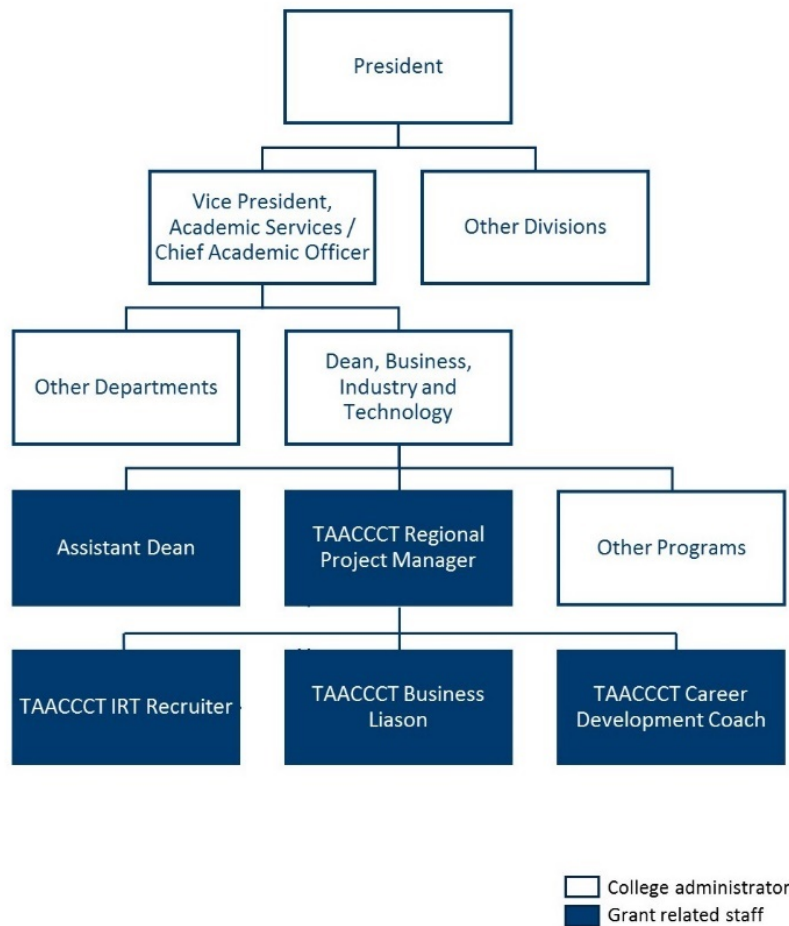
President

Vice President, Academic Services / Chief Academic Officer

Other Divisions

Other Departments

Dean, Business, Industry and Technology

Assistant Dean

TAACCCT Regional Project Manager

Other Programs

TAACCCT IRT Recruiter

TAACCCT Business Liason

TAACCCT Career Development Coach

College administrator
Grant related staff